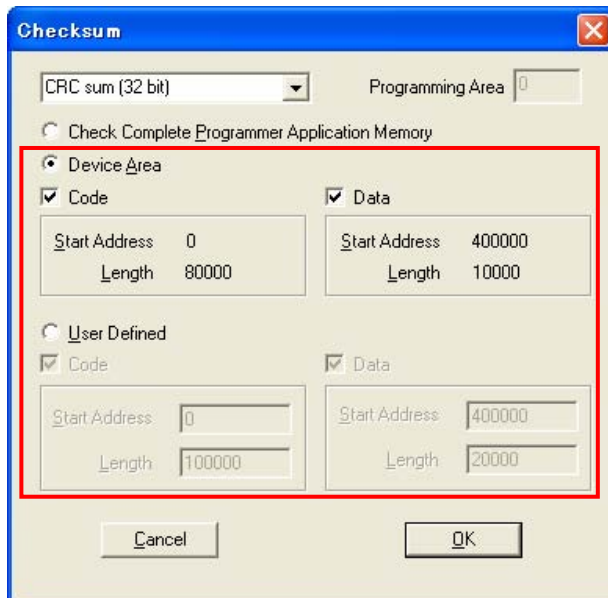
Checksum

CRC sum (32 bit)

Programming Area 0

Check Complete Programmer Application Memory

Device Area

Code

Start Address 0

Length 80000

Data

Start Address 400000

Length 10000

User Defined

Code

Start Address 0

Length 100000

Data

Start Address 400000

Length 20000

Cancel

OK